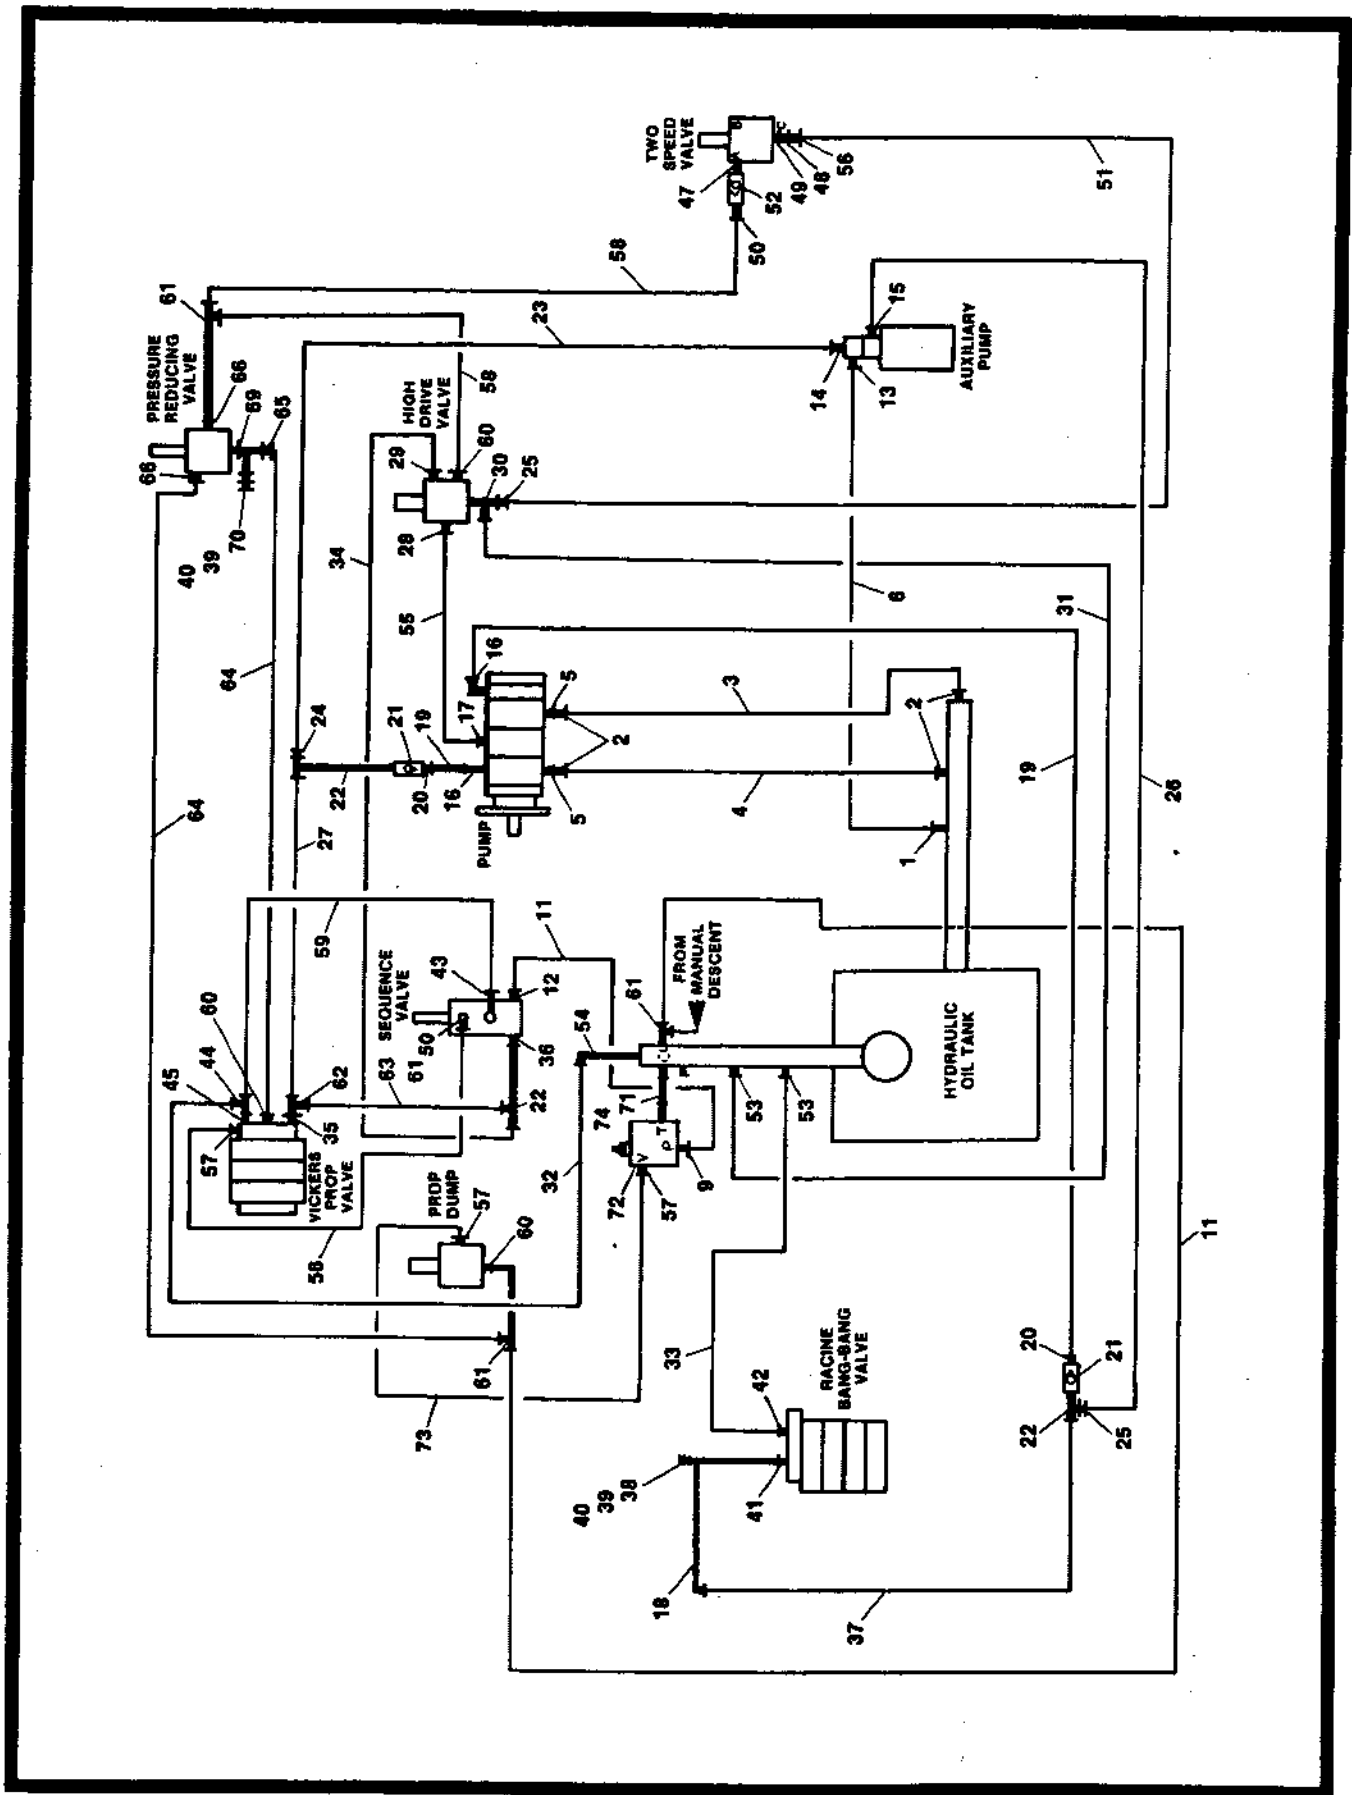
TWO SPEED VALVE
47
52
49
48
56
51
50
58
61
PRESSURE REDUCING VALVE
66
69
65
68
70
40
39
23
15
14
13
AUXILIARY PUMP
58
HIGH DRIVE VALVE
29
60
30
25
28
34
55
6
31
64
16
5
17
3
2
2
21
19
24
22
20
16
5
4
PUMP
27
1
19
26
64
59
11
SEQUENCE VALVE
43
12
50
36
FROM MANUAL DESCENT
61
54
60
45
44
62
63
61
22
35
57
VICKERS PROP VALVE
58
74
71
53
53
HYDRAULIC OIL TANK
32
72
57
9
PROP DUMP
57
60
11
61
73
33
42
RACINE BANG-BANG VALVE
20
21
22
25
40
39
38
41
18
37